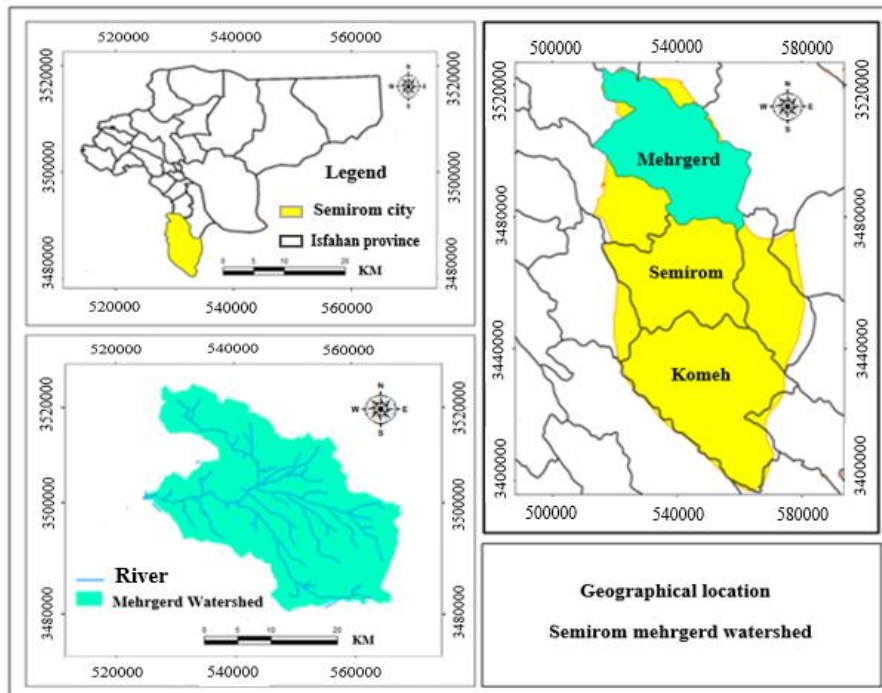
520000 540000 560000

3520000 3500000 3480000

3520000 3500000 3480000

N W E S

Legend

Semirom city

Isfahan province

0 5 10 20 KM

520000 540000 560000

500000 540000 580000

3520000 3480000 3440000 3400000

3520000 3480000 3440000 3400000

N W E S

Mehrgerd

Semirom

Komeh

500000 540000 580000

520000 540000 560000

3520000 3500000 3480000

3520000 3500000 3480000

N W E S

River

Mehrgerd Watershed

0 5 10 20 KM

520000 540000 560000

Geographical location

Semirom mehrgerd watershed